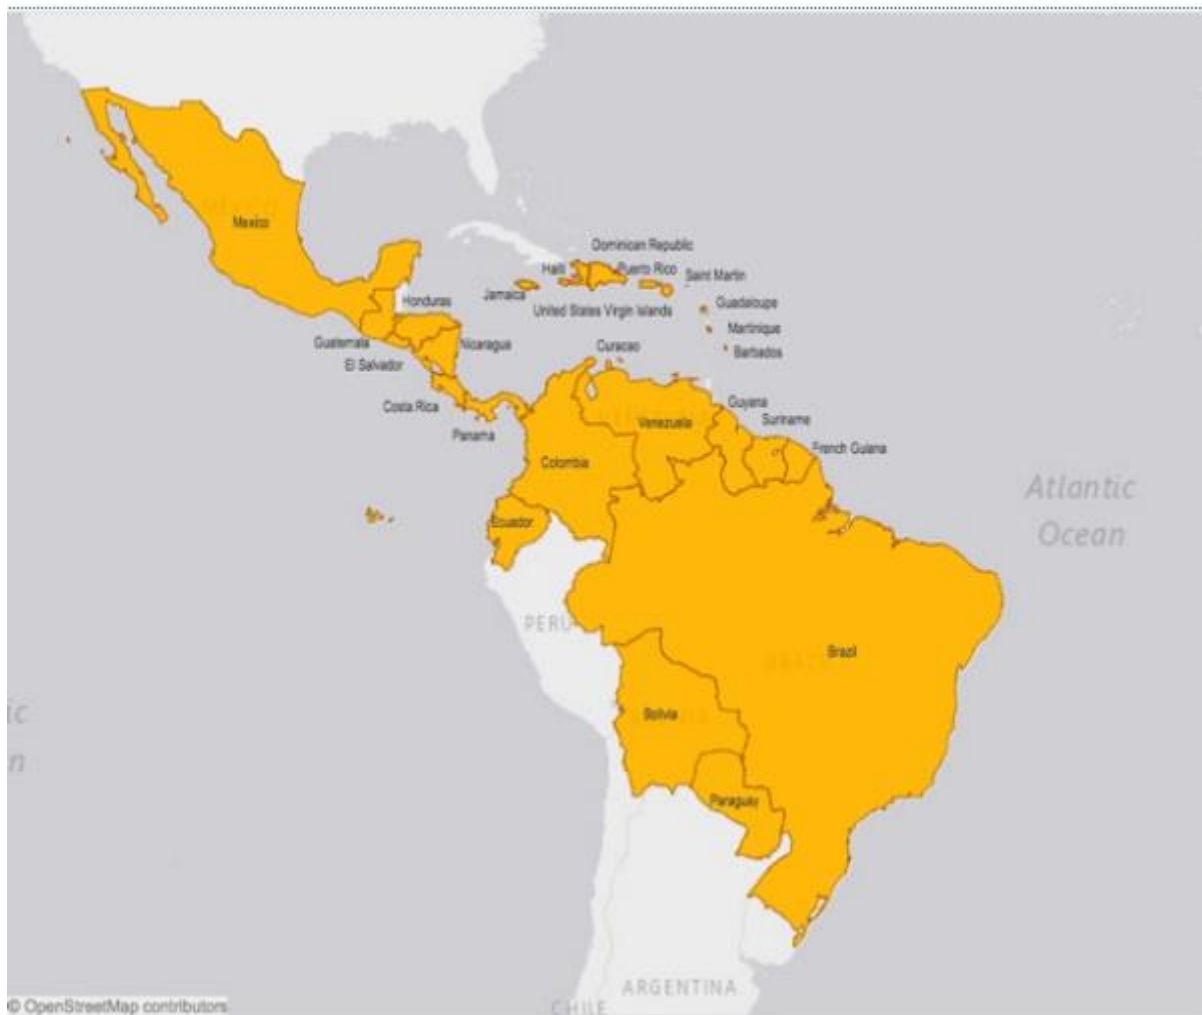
Mexico

Dominican Republic
Haiti
Puerto Rico
Saint Martin
Jamaica
Honduras
United States Virgin Islands
Guadeloupe
Martinique
Barbados
Guatemala
El Salvador
Nicaragua
Curacao
Costa Rica
Panama
Venezuela
Guyana
Suriname
French Guiana
Colombia
Atlantic Ocean
Ecuador
PERU
Brazil
Bolivia
ic
n
Paraguay
ARGENTINA
CHILE
© OpenStreetMap contributors